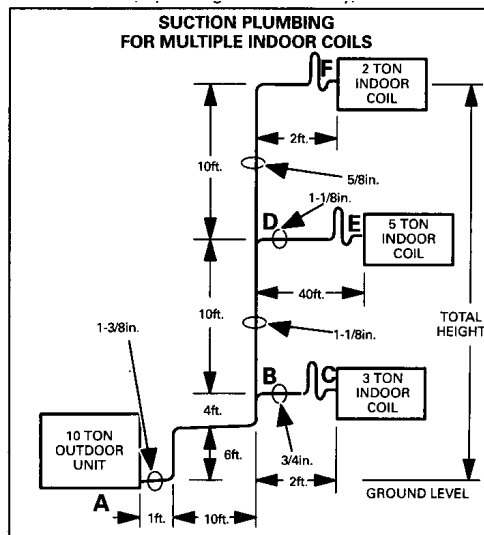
SUCTION PLUMBING FOR MULTIPLE INDOOR COILS

F
2 TON INDOOR COIL
10ft.
2ft.
5/8in.
1-1/8in.
D
E
5 TON INDOOR COIL
40ft.
10ft.
1-1/8in.
TOTAL HEIGHT
1-3/8in.
B
C
3 TON INDOOR COIL
4ft.
10 TON OUTDOOR UNIT
6ft.
3/4in.
2ft.
GROUND LEVEL
A
1ft.
10ft.